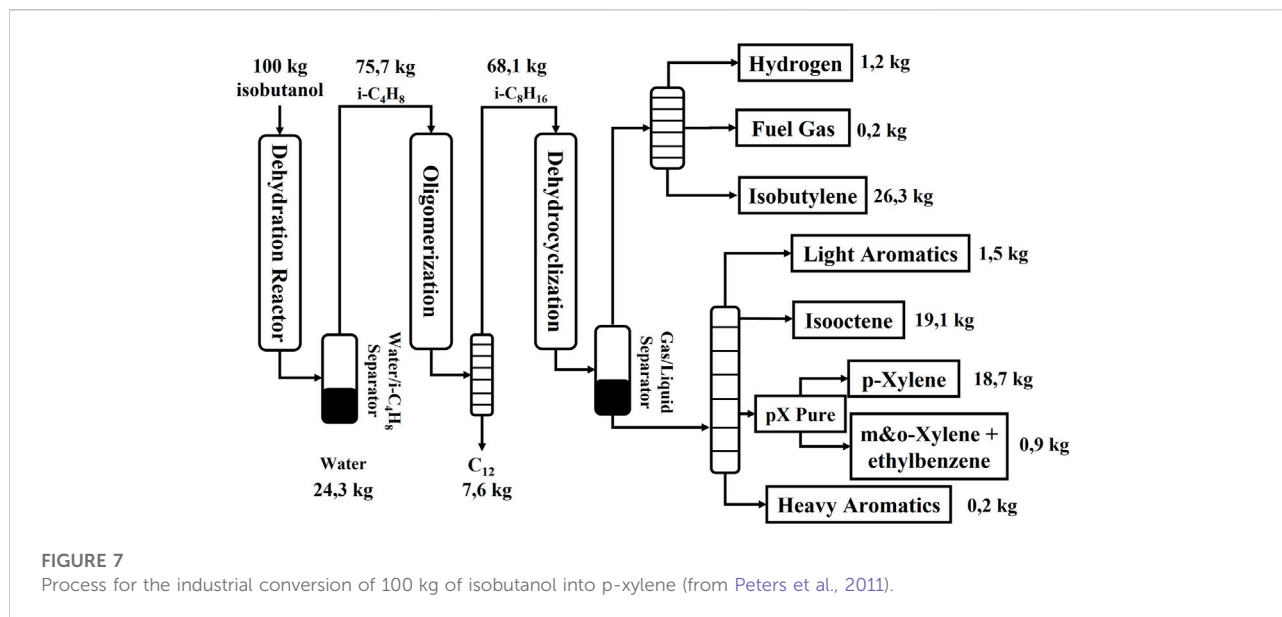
100 kg isobutanol

75,7 kg $i-C_4H_8$

68,1 kg $i-C_8H_{16}$

Dehydration Reactor

Oligomerization

Dehydrocyclization

Water/$i-C_4H_8$ Separator

Gas/Liquid Separator

Hydrogen 1,2 kg

Fuel Gas 0,2 kg

Isobutylene 26,3 kg

Light Aromatics 1,5 kg

Isooctene 19,1 kg

pX Pure

p-Xylene 18,7 kg

m&o-Xylene + ethylbenzene 0,9 kg

Heavy Aromatics 0,2 kg

Water 24,3 kg

$C_{12}$ 7,6 kg

FIGURE 7
Process for the industrial conversion of 100 kg of isobutanol into p-xylene (from Peters et al., 2011).